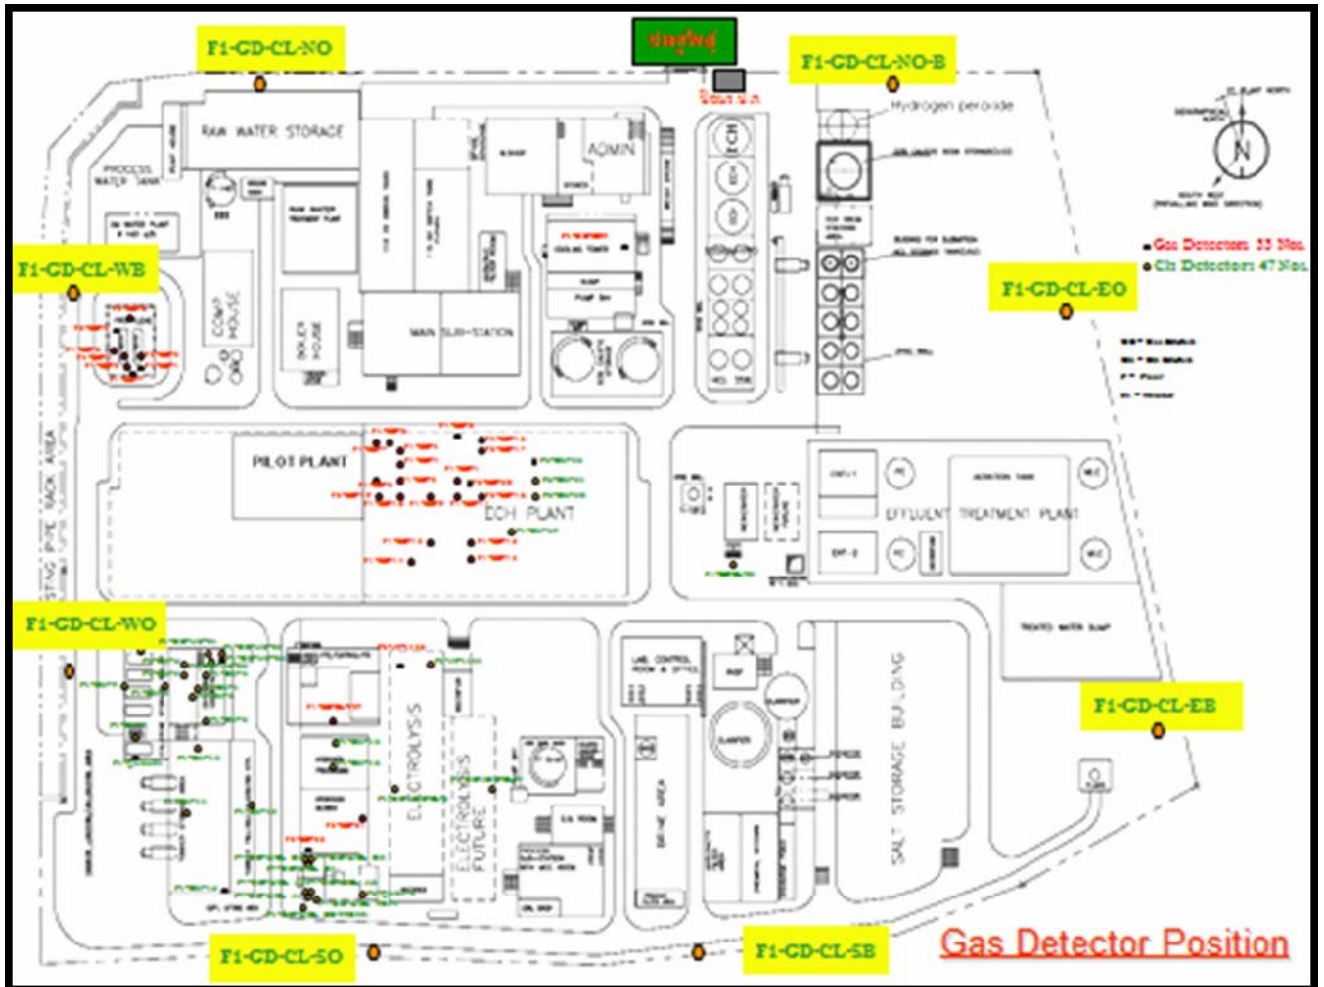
F1-GD-CL-NO

ประตูใหญ่

F1-GD-CL-NO-B

Hydrogen peroxide

RAW WATER STORAGE

PROCESS WATER TANK

ADMIN

ECH

N

Gas Detectors 33 Nos.
Cl₂ Detectors 47 Nos.

F1-GD-CL-WB

F1-GD-CL-EO

COMP. HOUSE

BOILER HOUSE

MAIN SUB-STATION

PILOT PLANT

ECH PLANT

EFFLUENT TREATMENT PLANT

STING PIPE RACK AREA

F1-GD-CL-WO

ELECTROLYSIS

ELECTROLYSIS FUTURE

SALT STORAGE BUILDING

F1-GD-CL-EB

F1-GD-CL-SO

F1-GD-CL-SB

Gas Detector Position